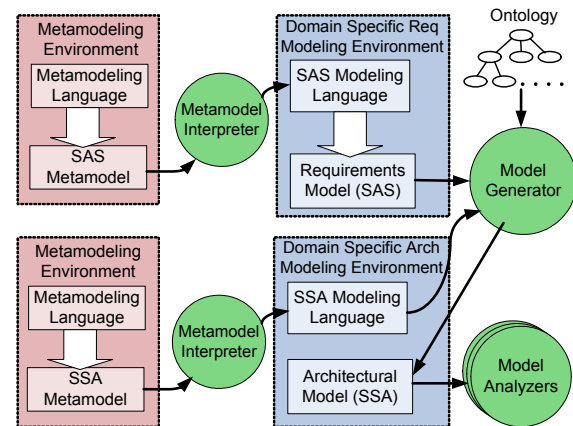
Metamodeling Environment

Metamodeling Language

SAS Metamodel

Metamodel Interpreter

Domain Specific Req Modeling Environment

SAS Modeling Language

Requirements Model (SAS)

Ontology

Model Generator

Metamodeling Environment

Metamodeling Language

SSA Metamodel

Metamodel Interpreter

Domain Specific Arch Modeling Environment

SSA Modeling Language

Architectural Model (SSA)

Model Analyzers